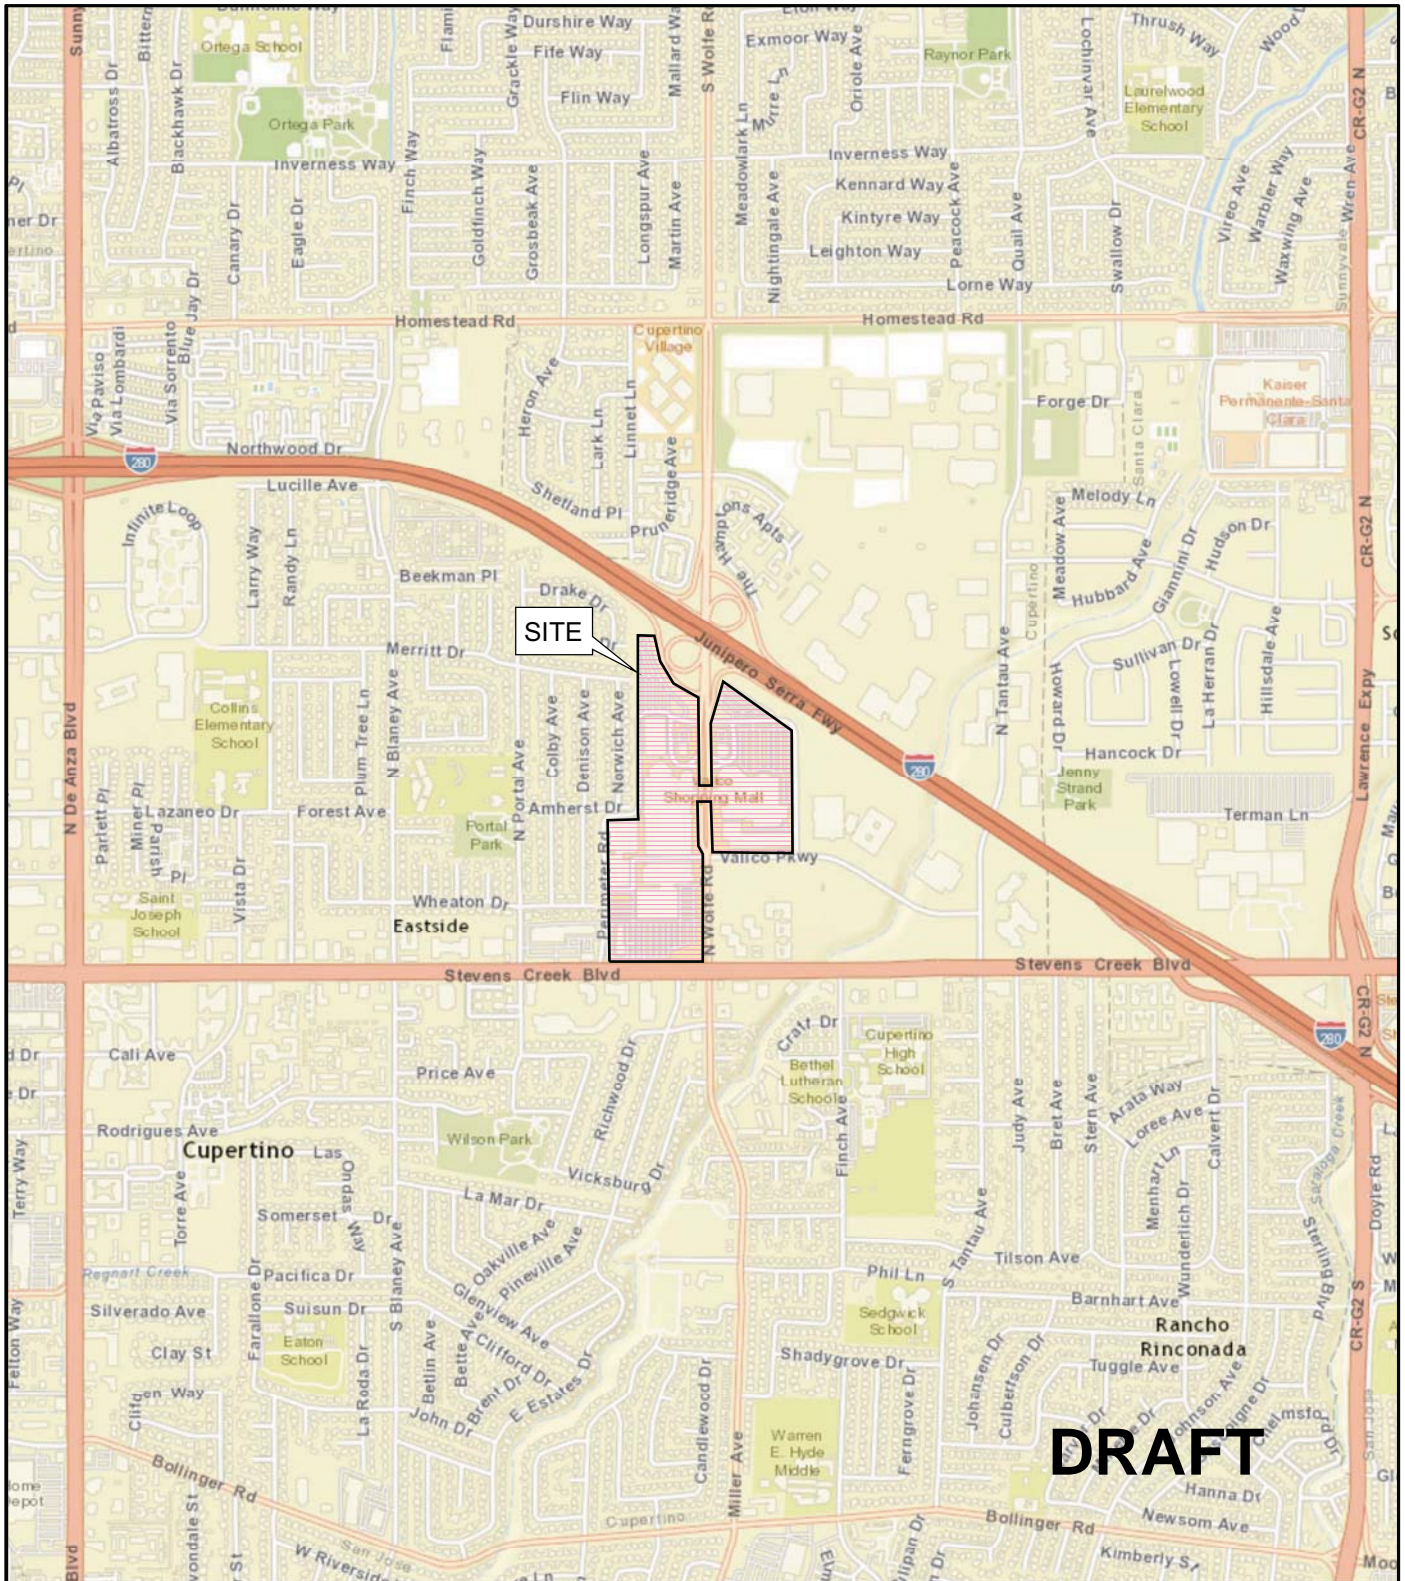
SITE

DRAFT

Ortega School
Ortega Park
Durshire Way
Fife Way
Flin Way
Exmoor Way
Raynor Park
Thrush Way
Laurelwood Elementary School
Inverness Way
Kennard Way
Kintyre Way
Leighton Way
Lorne Way
Homestead Rd
Homestead Rd
Cupertino Village
Kaiser Permanente-Santa Clara
Forge Dr
Northwood Dr
Lucille Ave
Infinite Loop
Shetland Pl
Pruneridge Ave
The Hamptons Apts
Melody Ln
Hudson Dr
Hubbard Ave
Beekman Pl
Drake Dr
Merritt Dr
Junipero Serra Fwy
Sullivan Dr
Collins Elementary School
Hancock Dr
Jenny Strand Park
Terman Ln
Lazaneo Dr
Forest Ave
Portal Park
Amherst Dr
Vallco Shopping Mall
Vallco Pkwy
Saint Joseph School
Wheaton Dr
Eastside
Stevens Creek Blvd
Stevens Creek Blvd
Cali Ave
Price Ave
Craft Dr
Cupertino High School
Bethel Lutheran Schools
Arata Way
Loree Ave
Rodrigues Ave
Wilson Park
Cupertino
Las Ondas Way
Vicksburg Dr
La Mar Dr
Somerset Dr
Oakville Ave
Pineville Ave
Regnart Creek
Pacifica Dr
Phil Ln
Tilson Ave
Silverado Ave
Suisun Dr
Glenview Ave
Clifford Dr
Sedgwick School
Barnhart Ave
Rancho Rinconada
Eaton School
Clay St
Shadygrove Dr
Tuggle Ave
John Dr
Brent Dr
E Estates Dr
Warren E. Hyde Middle
Bollinger Rd
Bollinger Rd
Hanna Dr
Newsom Ave
Kimberly St
W Riverside
Candlewood Dr
Miller Ave
Ferngrove Dr
N De Anza Blvd
N Wolfe Rd
S Wolfe Rd
N Tantau Ave
S Tantau Ave
Lawrence Expy
CR-G2 N
Finch Ave
Perimeter Rd
Norwich Ave
Denison Ave
Colby Ave
N Portal Ave
N Blaney Ave
S Blaney Ave
Plum Tree Ln
Vista Dr
Larry Way
Randy Ln
Judy Ave
Bret Ave
Stern Ave
Calvert Dr
Menhart Ln
Wunderlich Dr
Howard Dr
Meadow Ave
Lochinvar Ave
Swallow Dr
Quail Ave
Peacock Ave
Nightingale Ave
Meadowlark Ln
Oriole Ave
Longspur Ave
Martin Ave
Grosbeak Ave
Goldfinch Way
Finch Way
Eagle Dr
Canary Dr
Blue Jay Dr
Blackhawk Dr
Albatross Dr
Via Sorrento
Via Lombardi
Via Paviso
Heron Ave
Lark Ln
Linnet Ln
Richwood Dr
Torre Ave
Farallone Dr
La Roda Dr
Betlin Ave
Bette Ave
Parrett Pl
Miner Pl
Parish Pl
Hillsdale Ave
La Herran Dr
Lowell Dr
Giannini Dr
Doyle Rd
Sterling Blvd
CR-G2 S
280